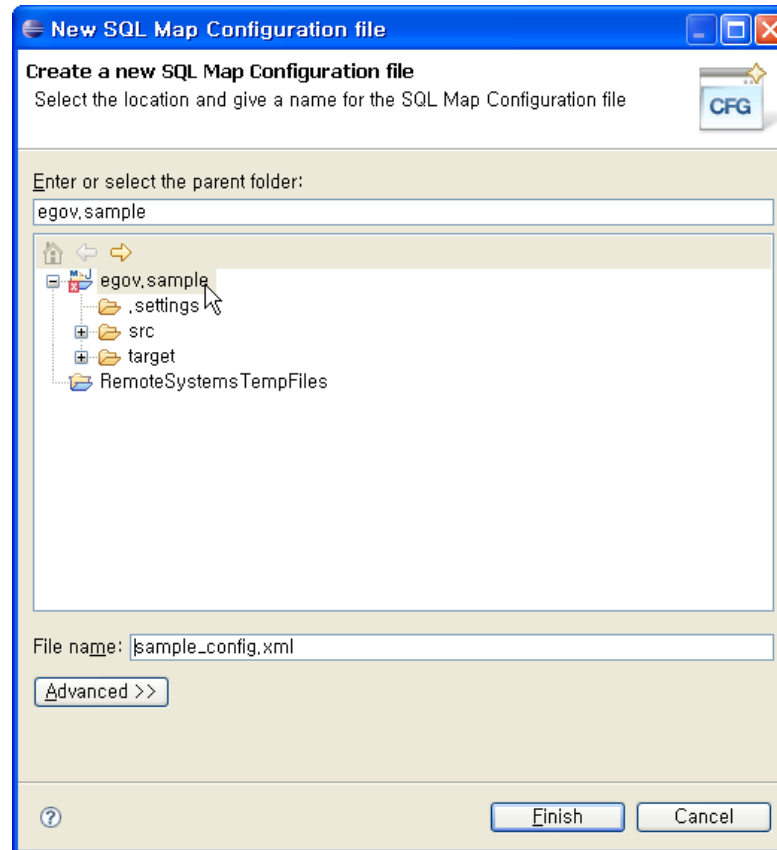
New SQL Map Configuration file

Create a new SQL Map Configuration file
Select the location and give a name for the SQL Map Configuration file

CFG

Enter or select the parent folder:

egov.sample

egov.sample
.settings
src
target
RemoteSystemsTempFiles

File name: sample_config.xml

Advanced >>

Finish
Cancel